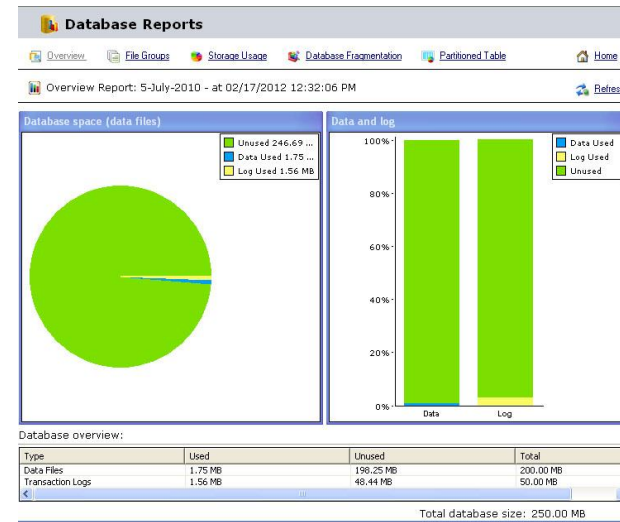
Database Reports

Overview File Groups Storage Usage Database Fragmentation Partitioned Table Home

Overview Report: 5-July-2010 - at 02/17/2012 12:32:06 PM

Refres

Database space (data files)

Unused 246.69 ...
Data Used 1.75 ...
Log Used 1.56 MB

Data and log

100%
80%
60%
40%
20%
0%

Data Log

Data Used
Log Used
Unused

Database overview:

| Type | Used | Unused | Total |
|---|---|---|---|
| Data Files | 1.75 MB | 198.25 MB | 200.00 MB |
| Transaction Logs | 1.56 MB | 48.44 MB | 50.00 MB |

Total database size: 250.00 MB